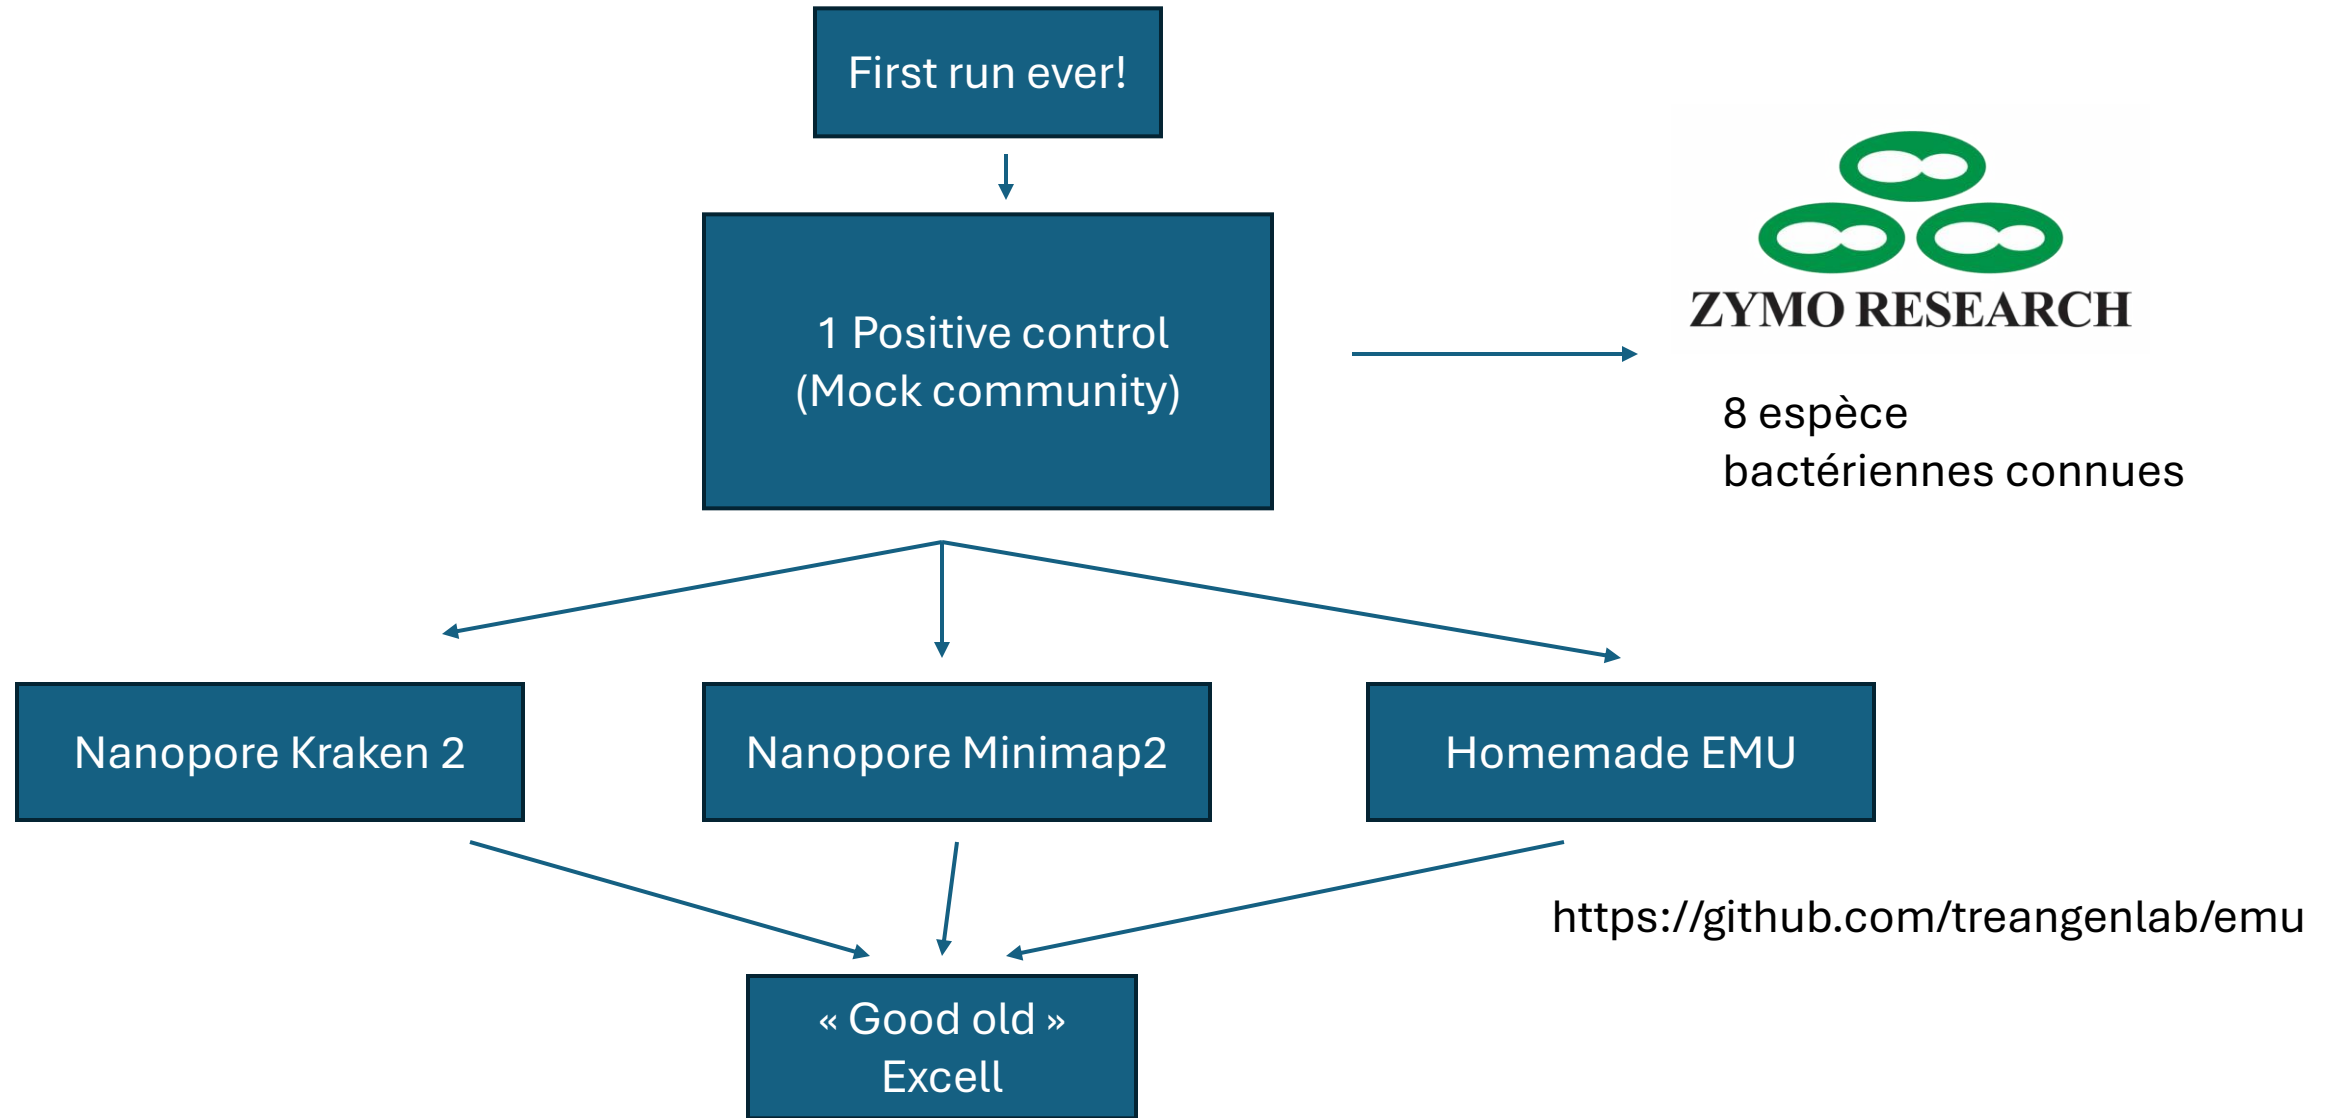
First run ever!

1 Positive control
(Mock community)

ZYMO RESEARCH

8 espèce
bactériennes connues

Nanopore Kraken 2

Nanopore Minimap2

Homemade EMU

https://github.com/treangenlab/emu

« Good old »
Excell